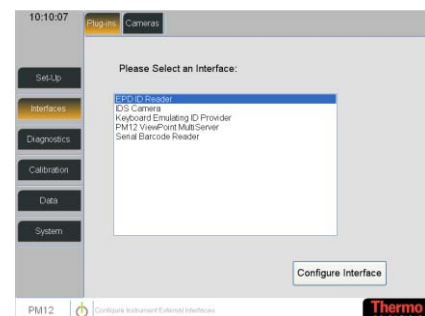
10:10:07

Plug-ins
Cameras

Set-Up
Interfaces
Diagnostics
Calibration
Data
System

Please Select an Interface:

EPD ID Reader
IDS Camera
Keyboard Emulating ID Provider
PM12 ViewPoint MultiServer
Serial Barcode Reader

Configure Interface

PM12
Configure Instrument External Interfaces
Thermo